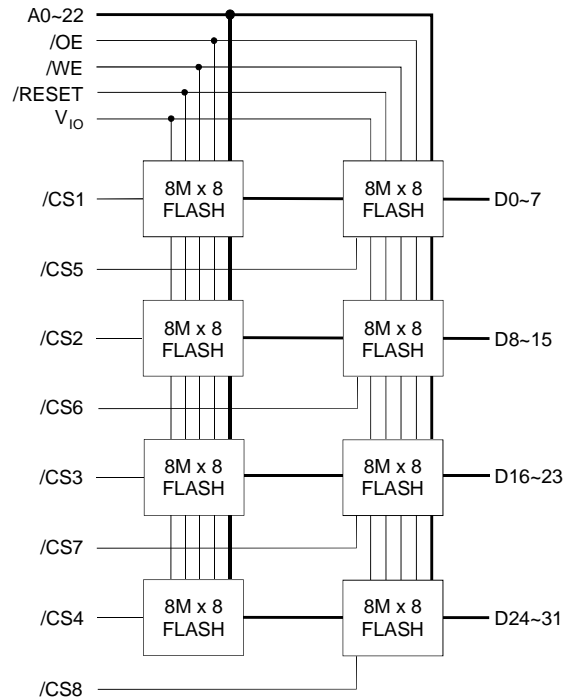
A0~22
/OE
/WE
/RESET
$V_{IO}$

/CS1
8M x 8 FLASH
8M x 8 FLASH
D0~7

/CS5

/CS2
8M x 8 FLASH
8M x 8 FLASH
D8~15

/CS6

/CS3
8M x 8 FLASH
8M x 8 FLASH
D16~23

/CS7

/CS4
8M x 8 FLASH
8M x 8 FLASH
D24~31

/CS8